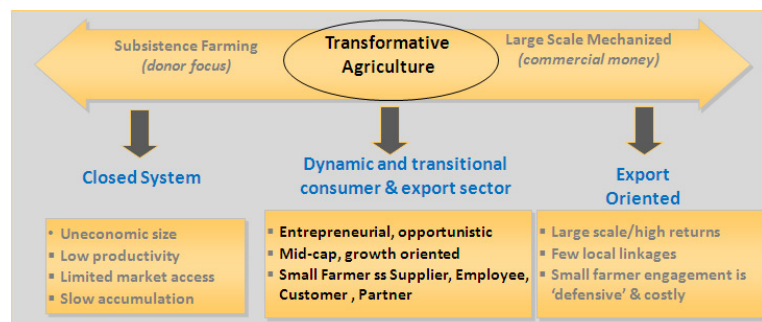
Subsistence Farming
(donor focus)

Transformative Agriculture

Large Scale Mechanized
(commercial money)

Closed System

Dynamic and transitional consumer & export sector

Export Oriented

- Uneconomic size
- Low productivity
- Limited market access
- Slow accumulation

- Entrepreneurial, opportunistic
- Mid-cap, growth oriented
- Small Farmer ss Supplier, Employee, Customer , Partner

- Large scale/high returns
- Few local linkages
- Small farmer engagement is 'defensive' & costly